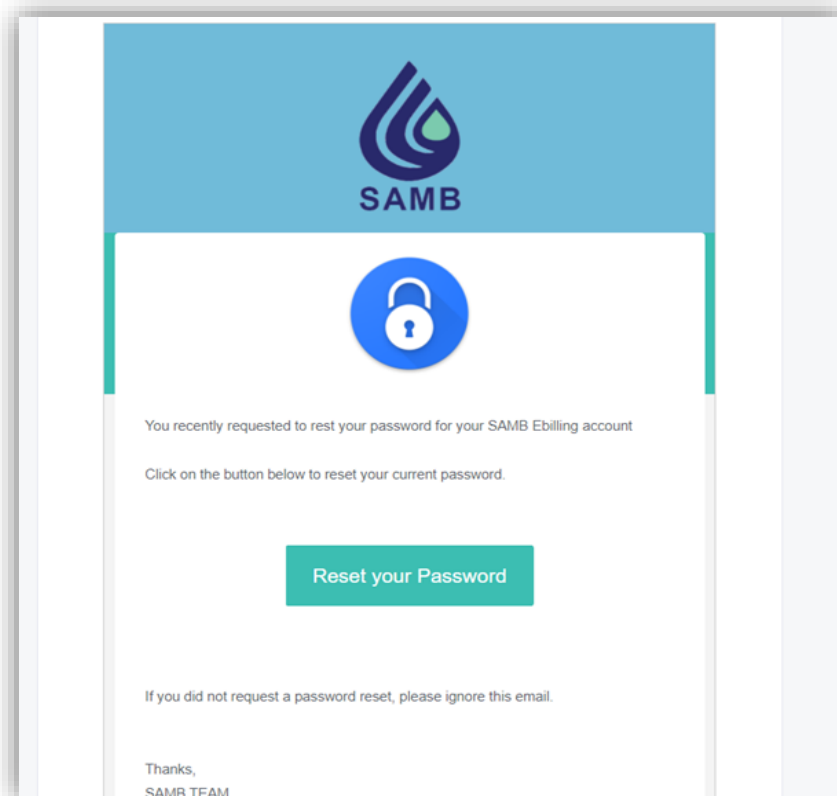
SAMB

You recently requested to rest your password for your SAMB Ebilling account

Click on the button below to reset your current password.

Reset your Password

If you did not request a password reset, please ignore this email.

Thanks,
SAMB TEAM